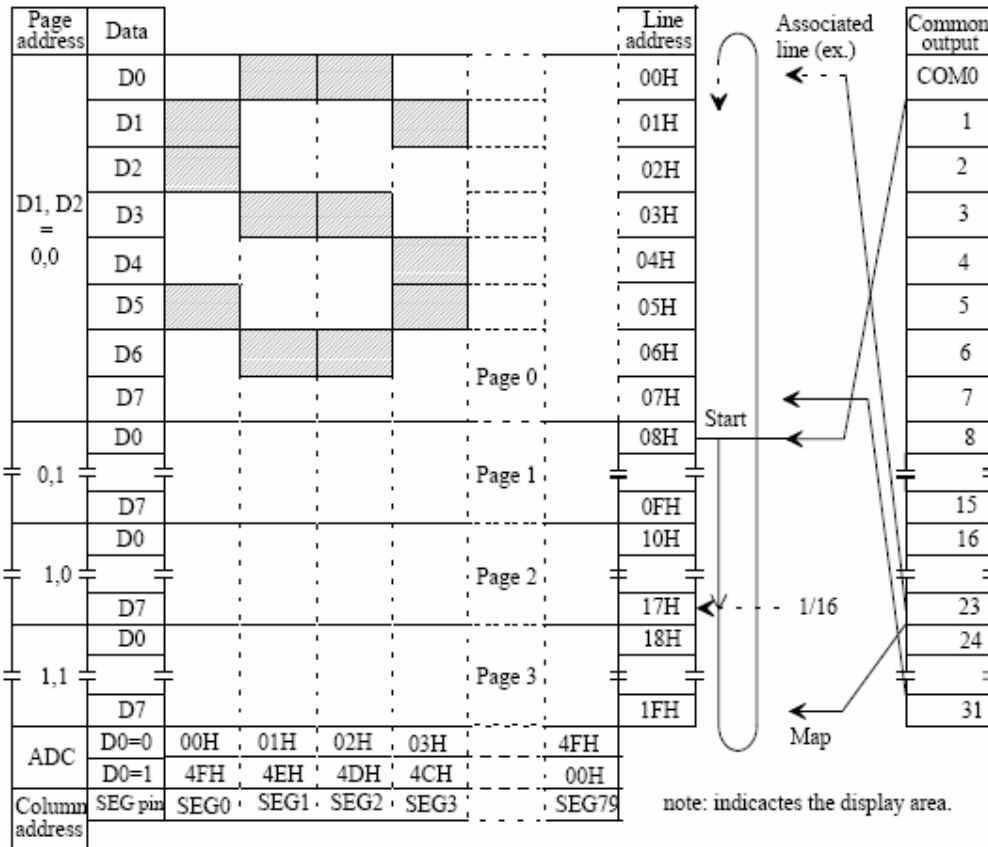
Page address
Data
Line address
Associated line (ex.)
Common output

D1, D2 = 0,0
D0 D1 D2 D3 D4 D5 D6 D7
00H 01H 02H 03H 04H 05H 06H 07H
Page 0
COM0 1 2 3 4 5 6 7

0,1
D0 D7
Page 1
08H 0FH
Start
8 15

1,0
D0 D7
Page 2
10H 17H
1/16
16 23

1,1
D0 D7
Page 3
18H 1FH
Map
24 31

| ADC | D0=0 | 00H | 01H | 02H | 03H | 4FH |
|---|---|---|---|---|---|---|
| | D0=1 | 4FH | 4EH | 4DH | 4CH | 00H |
| Column address | SEG pin | SEG0 | SEG1 | SEG2 | SEG3 | SEG79 |

note: indicactes the display area.